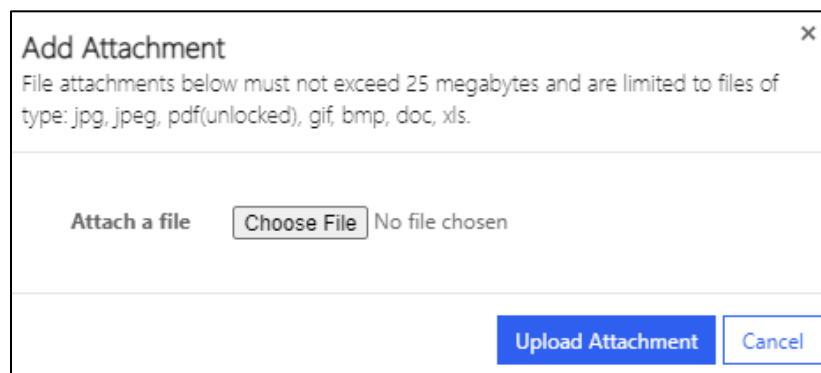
Add Attachment
×
File attachments below must not exceed 25 megabytes and are limited to files of type: jpg, jpeg, pdf(unlocked), gif, bmp, doc, xls.

Attach a file Choose File No file chosen

Upload Attachment Cancel